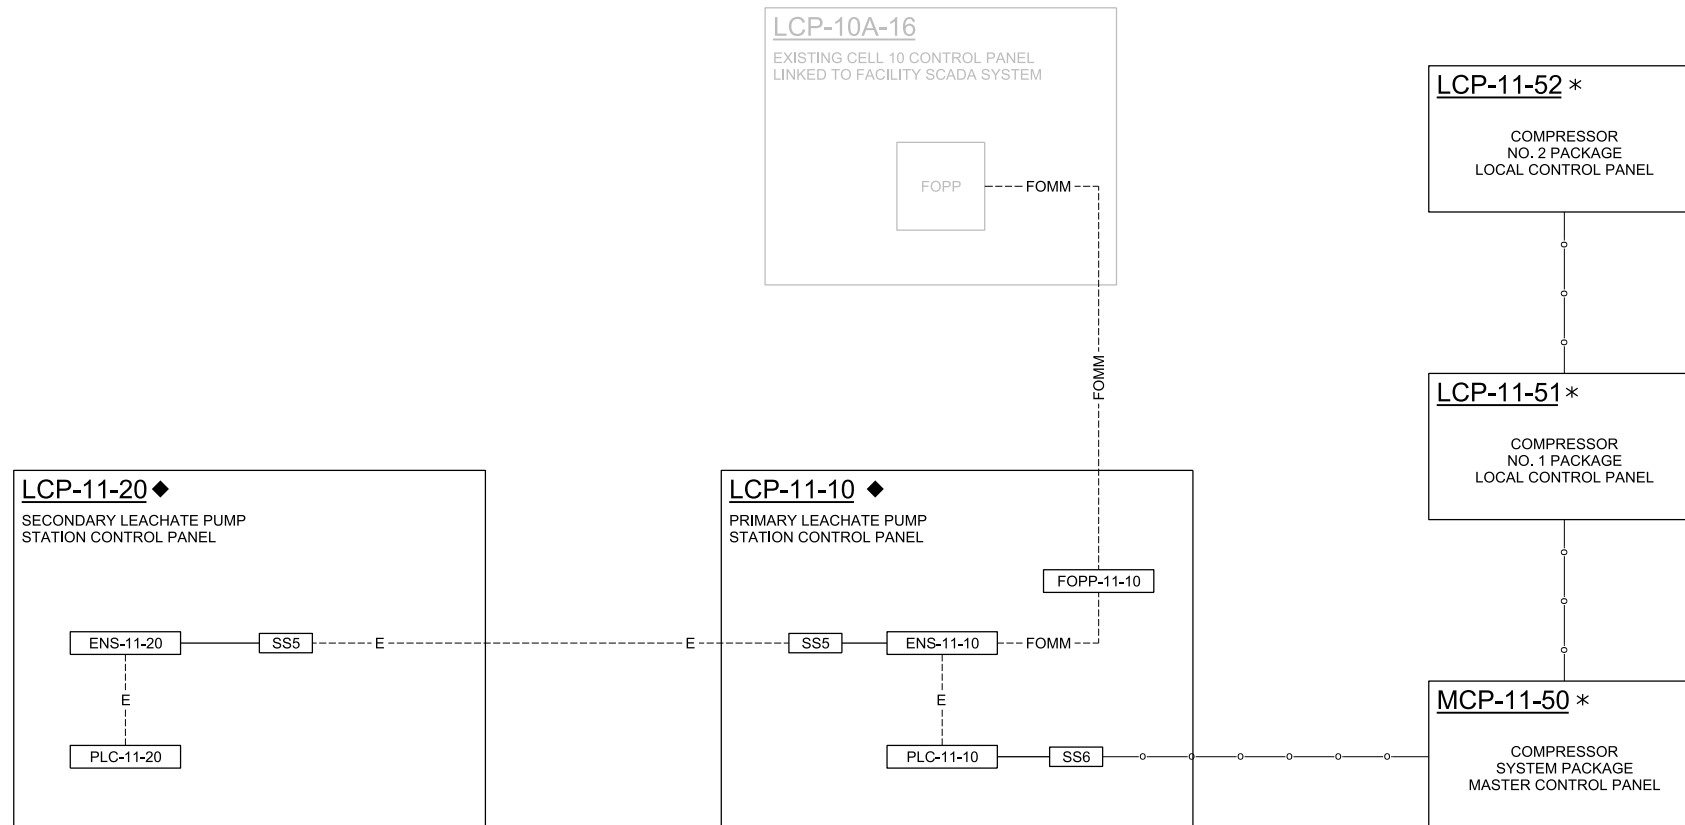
LCP-10A-16
EXISTING CELL 10 CONTROL PANEL
LINKED TO FACILITY SCADA SYSTEM

FOPP
FOMM

FOMM

LCP-11-52 ∗
COMPRESSOR
NO. 2 PACKAGE
LOCAL CONTROL PANEL

LCP-11-51 ∗
COMPRESSOR
NO. 1 PACKAGE
LOCAL CONTROL PANEL

LCP-11-20 ◆
SECONDARY LEACHATE PUMP
STATION CONTROL PANEL

ENS-11-20
SS5
E
E
PLC-11-20

LCP-11-10 ◆
PRIMARY LEACHATE PUMP
STATION CONTROL PANEL

FOPP-11-10
E
SS5
ENS-11-10
FOMM
E
PLC-11-10
SS6

MCP-11-50 ∗
COMPRESSOR
SYSTEM PACKAGE
MASTER CONTROL PANEL